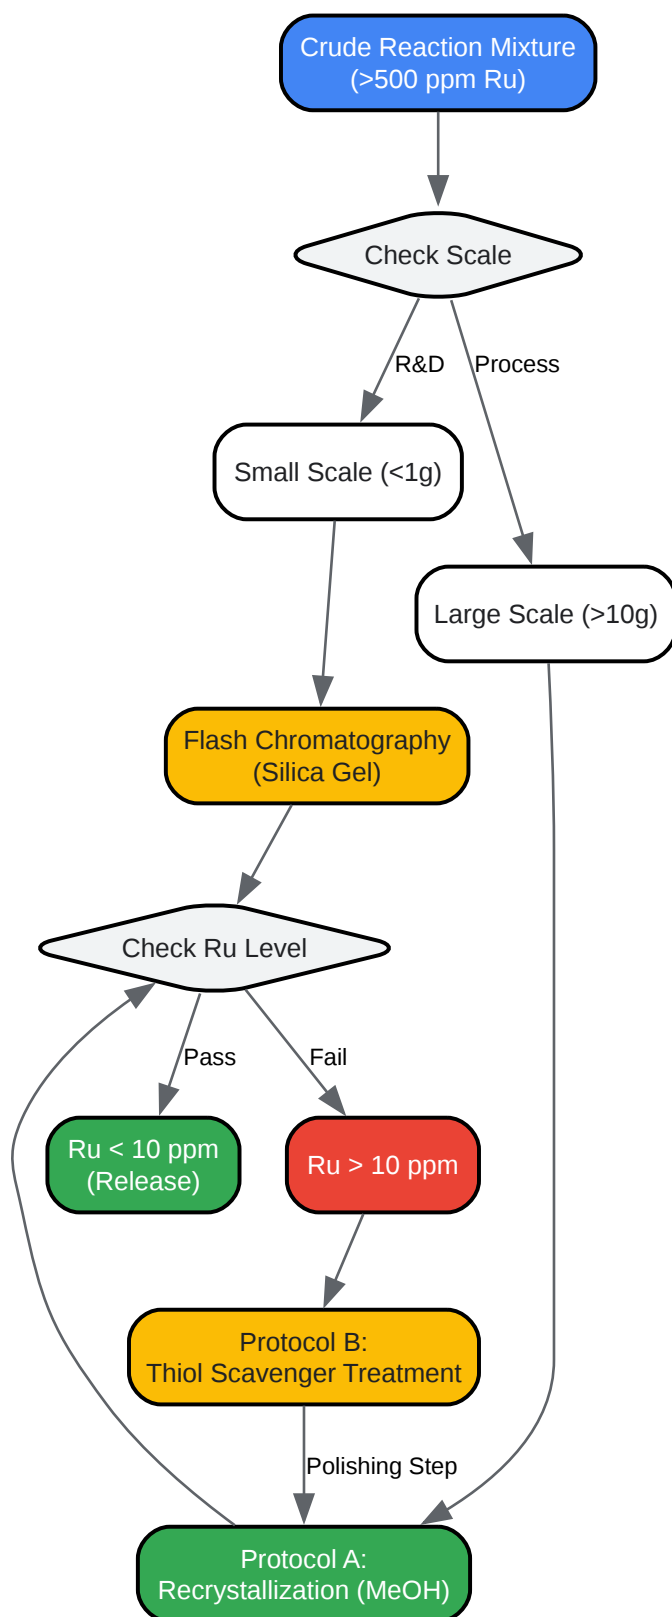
Crude Reaction Mixture
(>500 ppm Ru)

Check Scale

R&D

Process

Small Scale (<1g)

Large Scale (>10g)

Flash Chromatography
(Silica Gel)

Check Ru Level

Pass

Fail

Ru < 10 ppm
(Release)

Ru > 10 ppm

Protocol B:
Thiol Scavenger Treatment

Polishing Step

Protocol A:
Recrystallization (MeOH)